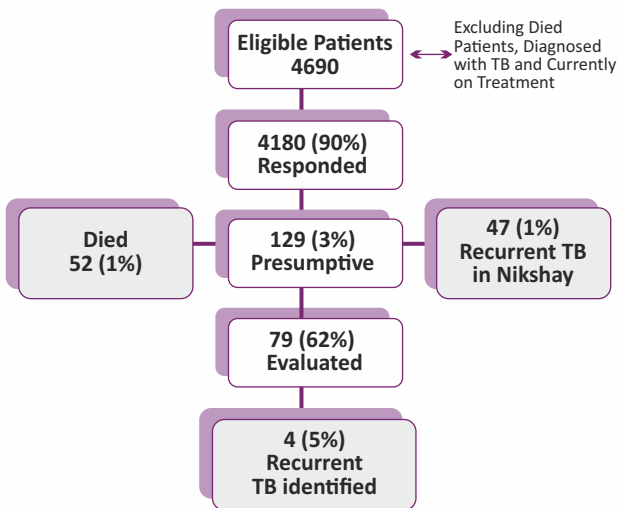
Eligible Patients
4690

Excluding Died Patients, Diagnosed with TB and Currently on Treatment

4180 (90%)
Responded

Died
52 (1%)

129 (3%)
Presumptive

47 (1%)
Recurrent TB
in Nikshay

79 (62%)
Evaluated

4 (5%)
Recurrent
TB identified